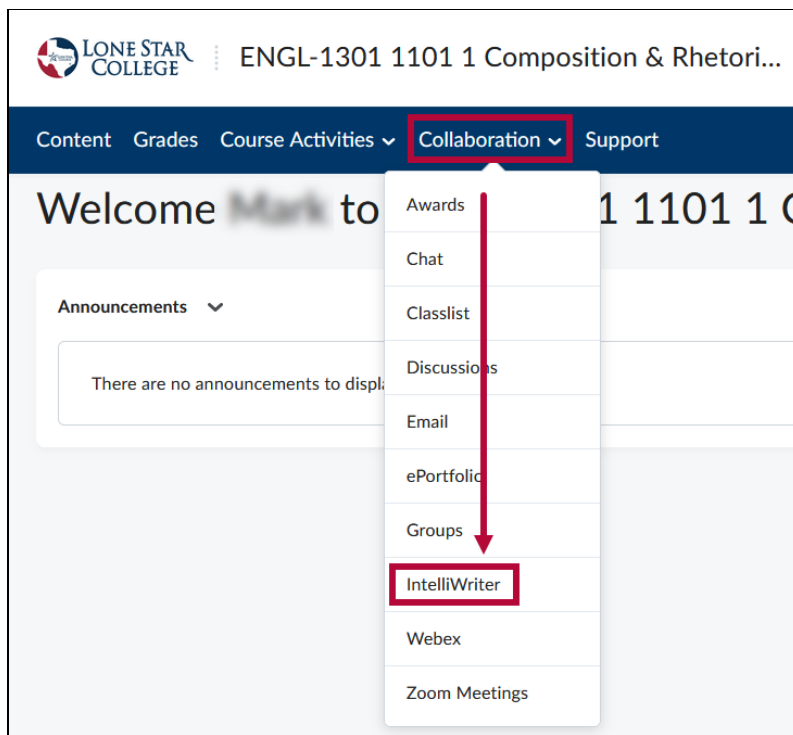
LONE STAR COLLEGE

ENGL-1301 1101 1 Composition & Rhetori...

Content Grades Course Activities Collaboration Support

Welcome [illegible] to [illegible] 1 1101 1 C

Announcements

There are no announcements to displa

Awards

Chat

Classlist

Discussions

Email

ePortfolio

Groups

IntelliWriter

Webex

Zoom Meetings